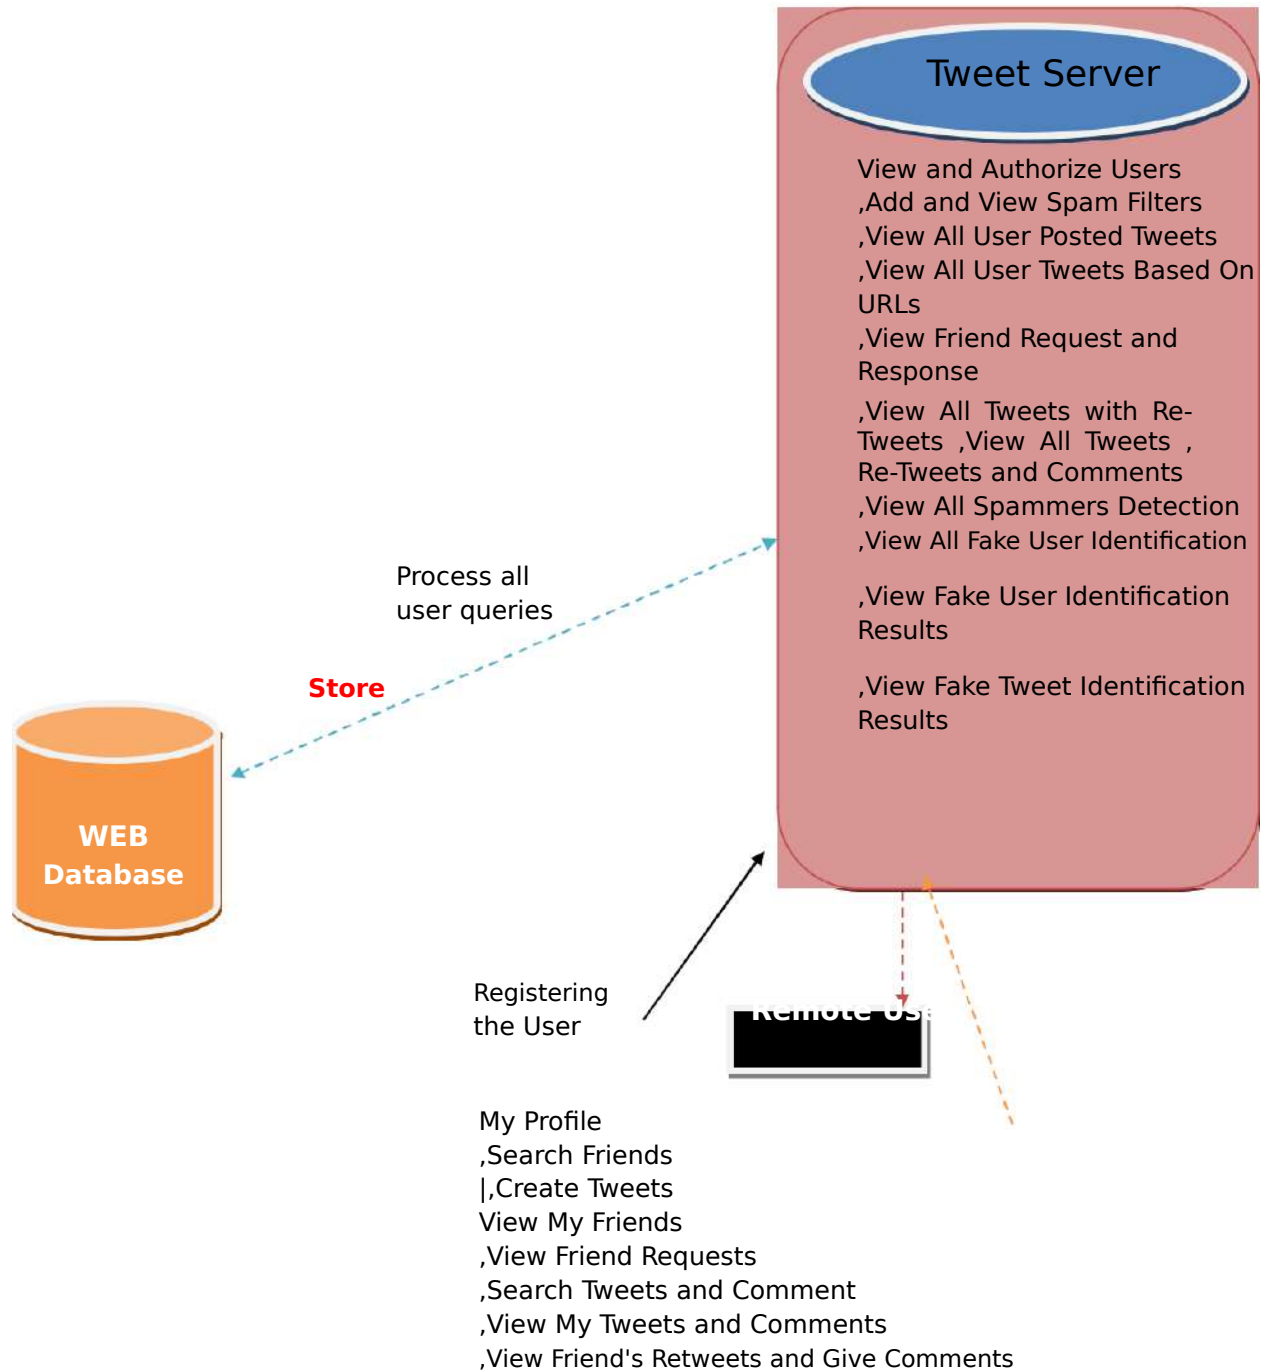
Tweet Server

View and Authorize Users ,Add and View Spam Filters ,View All User Posted Tweets ,View All User Tweets Based On URLs ,View Friend Request and Response ,View All Tweets with Re-Tweets ,View All Tweets , Re-Tweets and Comments ,View All Spammers Detection ,View All Fake User Identification

,View Fake User Identification Results

,View Fake Tweet Identification Results

Process all user queries

Store

WEB Database

Registering the User

Remote Us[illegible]

My Profile ,Search Friends |,Create Tweets View My Friends ,View Friend Requests ,Search Tweets and Comment ,View My Tweets and Comments ,View Friend's Retweets and Give Comments